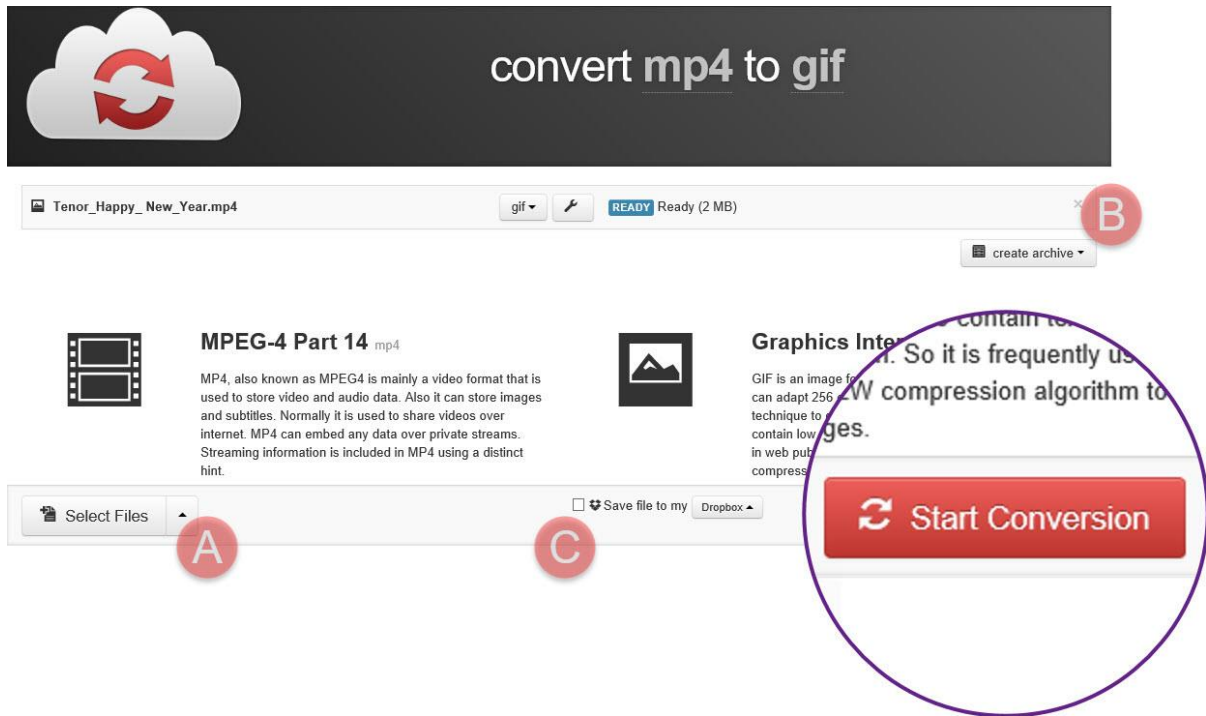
convert mp4 to gif

Tenor_Happy_ New_Year.mp4

gif

READY Ready (2 MB)

B

create archive

MPEG-4 Part 14 mp4

MP4, also known as MPEG4 is mainly a video format that is used to store video and audio data. Also it can store images and subtitles. Normally it is used to share videos over internet. MP4 can embed any data over private streams. Streaming information is included in MP4 using a distinct hint.

Graphics Inte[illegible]

GIF is an image f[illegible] can adapt 256 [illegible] technique to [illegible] contain low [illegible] in web pub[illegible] compress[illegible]

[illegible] contain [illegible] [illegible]. So it is frequently us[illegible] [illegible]W compression algorithm to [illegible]ges.

Start Conversion

Select Files

A

Save file to my Dropbox

C